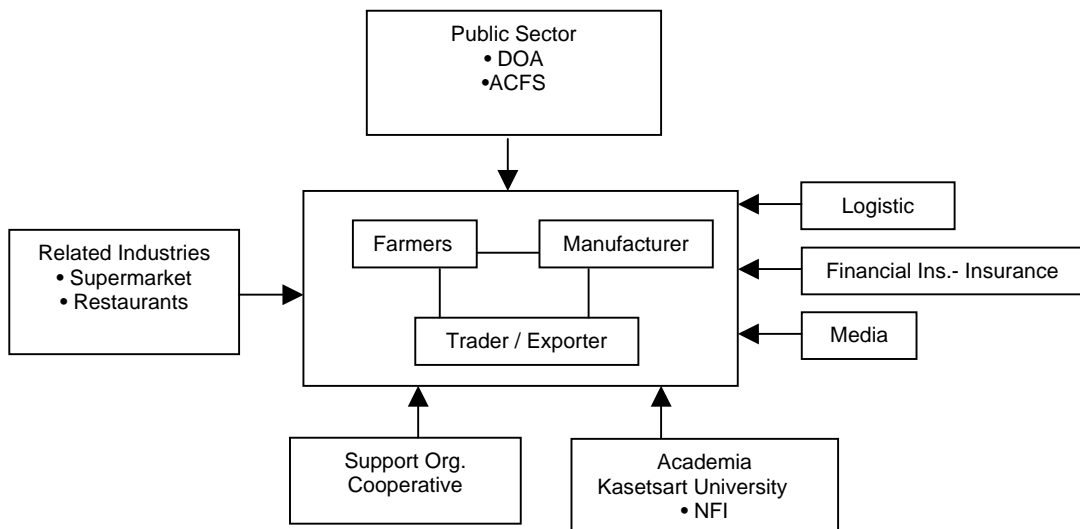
Public Sector
• DOA
•ACFS

Related Industries
• Supermarket
• Restaurants

Farmers

Manufacturer

Trader / Exporter

Logistic

Financial Ins.- Insurance

Media

Support Org.
Cooperative

Academia
Kasetsart University
• NFI